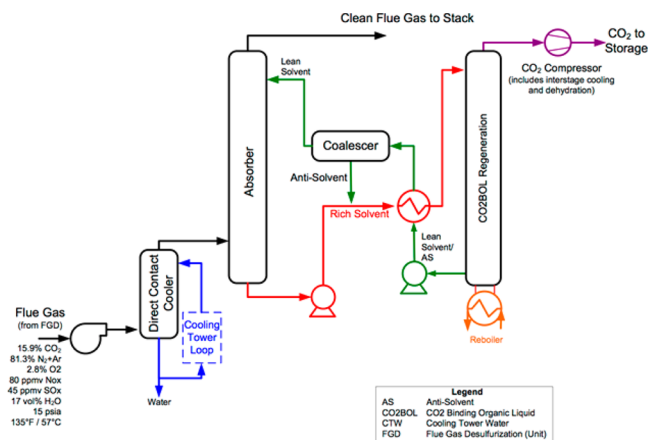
Clean Flue Gas to Stack

$CO_2$ to Storage

Lean Solvent

$CO_2$ Compressor (includes interstage cooling and dehydration)

Absorber

Coalescer

CO2BOL Regeneration

Anti-Solvent

Rich Solvent

Lean Solvent/ AS

Flue Gas (from FGD)

Direct Contact Cooler

Cooling Tower Loop

Reboiler

15.9% $CO_2$
81.3% $N_2$+Ar
2.8% O2
80 ppmv Nox
45 ppmv SOx
17 vol% $H_2O$
15 psia
135°F / 57°C

Water

| Legend | |
|---|---|
| AS | Anti-Solvent |
| CO2BOL | CO2 Binding Organic Liquid |
| CTW | Cooling Tower Water |
| FGD | Flue Gas Desulfurization (Unit) |